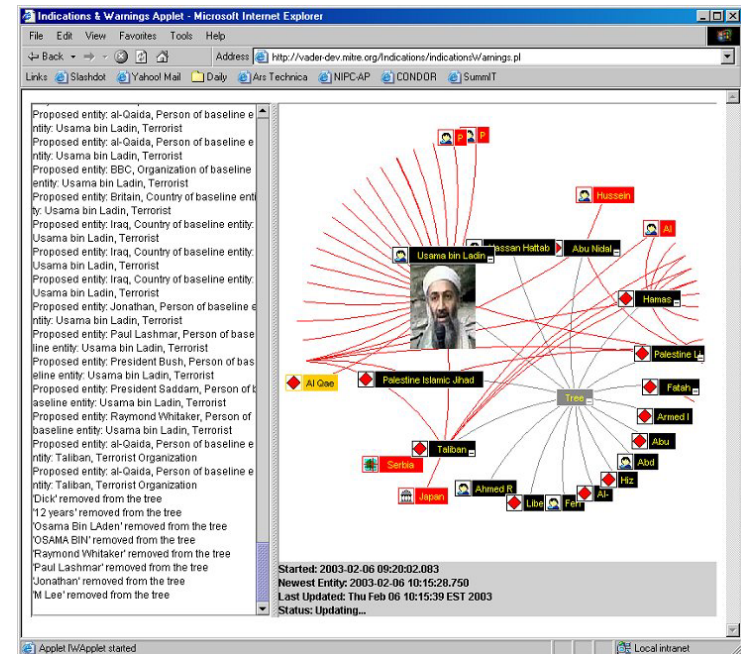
Indications & Warnings Applet - Microsoft Internet Explorer

File Edit View Favorites Tools Help

Back Address http://vader-dev.mitre.org/Indications/indicationsWarnings.pl

Links Slashdot Yahoo! Mail Daily Ars Technica NIPC-AP CONDOR SummIT

Proposed entity: al-Qaida, Person of baseline entity: Usama bin Ladin, Terrorist
Proposed entity: al-Qaida, Person of baseline entity: Usama bin Ladin, Terrorist
Proposed entity: BBC, Organization of baseline entity: Usama bin Ladin, Terrorist
Proposed entity: Britain, Country of baseline entity: Usama bin Ladin, Terrorist
Proposed entity: Iraq, Country of baseline entity: Usama bin Ladin, Terrorist
Proposed entity: Iraq, Country of baseline entity: Usama bin Ladin, Terrorist
Proposed entity: Iraq, Country of baseline entity: Usama bin Ladin, Terrorist
Proposed entity: Jonathan, Person of baseline entity: Usama bin Ladin, Terrorist
Proposed entity: Paul Lashmar, Person of baseline entity: Usama bin Ladin, Terrorist
Proposed entity: President Bush, Person of baseline entity: Usama bin Ladin, Terrorist
Proposed entity: President Saddam, Person of baseline entity: Usama bin Ladin, Terrorist
Proposed entity: Raymond Whitaker, Person of baseline entity: Usama bin Ladin, Terrorist
Proposed entity: al-Qaida, Person of baseline entity: Taliban, Terrorist Organization
Proposed entity: al-Qaida, Person of baseline entity: Taliban, Terrorist Organization
'Dick' removed from the tree
'12 years' removed from the tree
'Osama Bin LAden' removed from the tree
'OSAMA BIN' removed from the tree
'Raymond Whitaker' removed from the tree
'Paul Lashmar' removed from the tree
'Jonathan' removed from the tree
'M Lee' removed from the tree

P P Hussein Al Usama bin Ladin Hassan Hattab Abu Nidal Hamas Palestine L Al Qae Palestine Islamic Jihad Fatah Tree Armed I Abu Taliban Abd Serbia Hiz Al- Ahmed R Japan Libe Fen

Started: 2003-02-06 09:20:02.083
Newest Entity: 2003-02-06 10:15:28.750
Last Updated: Thu Feb 06 10:15:39 EST 2003
Status: Updating...

Applet IWApplet started
Local intranet